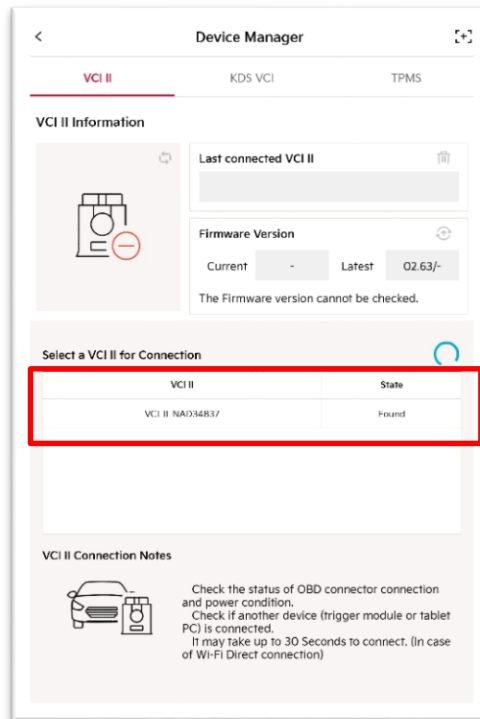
<

Device Manager

VCI II

KDS VCI

TPMS

VCI II Information

Last connected VCI II

Firmware Version

Current

-

Latest

02.63/-

The Firmware version cannot be checked.

Select a VCI II for Connection

| VCI II | State |
|---|---|
| VCI II NAD34837 | Found |

VCI II Connection Notes

Check the status of OBD connector connection and power condition.
Check if another device (trigger module or tablet PC) is connected.
It may take up to 30 Seconds to connect. (In case of Wi-Fi Direct connection)